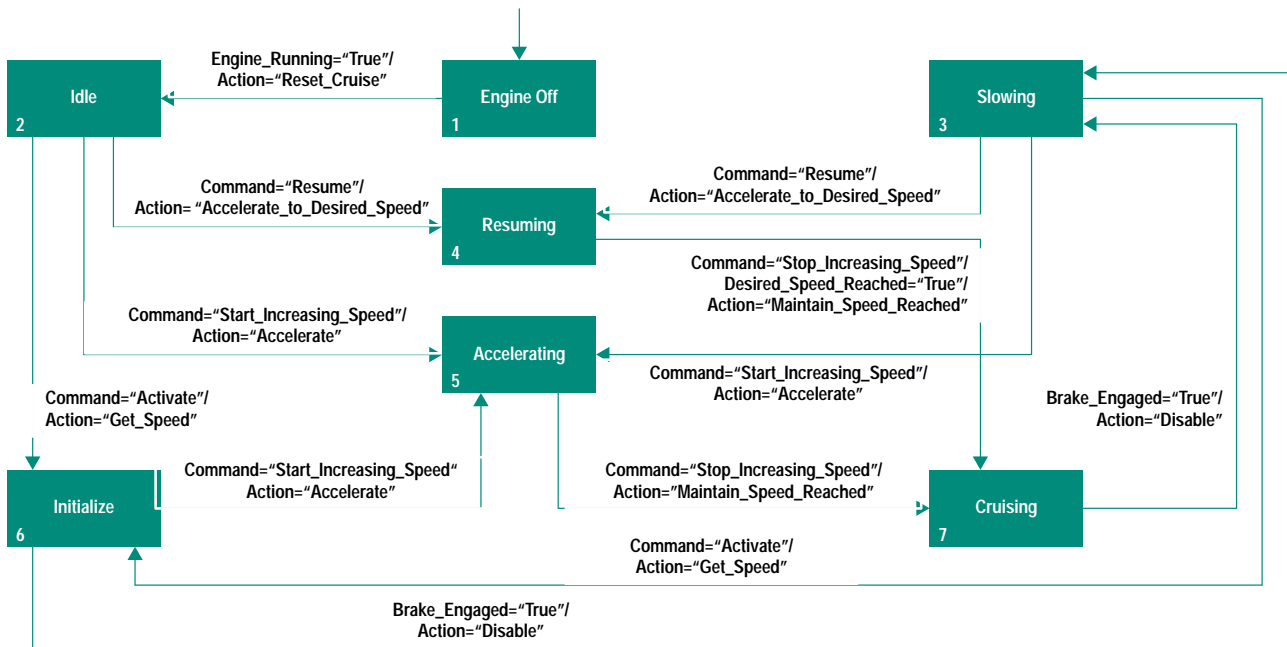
Idle
2

Engine_Running="True"/
Action="Reset_Cruise"

Engine Off
1

Slowing
3

Command="Resume"/
Action="Accelerate_to_Desired_Speed"

Command="Resume"/
Action= "Accelerate_to_Desired_Speed"

Resuming
4

Command="Stop_Increasing_Speed"/
Desired_Speed_Reached="True"/
Action="Maintain_Speed_Reached"

Command="Start_Increasing_Speed"/
Action="Accelerate"

Accelerating
5

Command="Start_Increasing_Speed"/
Action="Accelerate"

Command="Activate"/
Action="Get_Speed"

Brake_Engaged="True"/
Action="Disable"

Command="Start_Increasing_Speed"
Action="Accelerate"

Command="Stop_Increasing_Speed"/
Action="Maintain_Speed_Reached"

Initialize
6

Cruising
7

Command="Activate"/
Action="Get_Speed"

Brake_Engaged="True"/
Action="Disable"